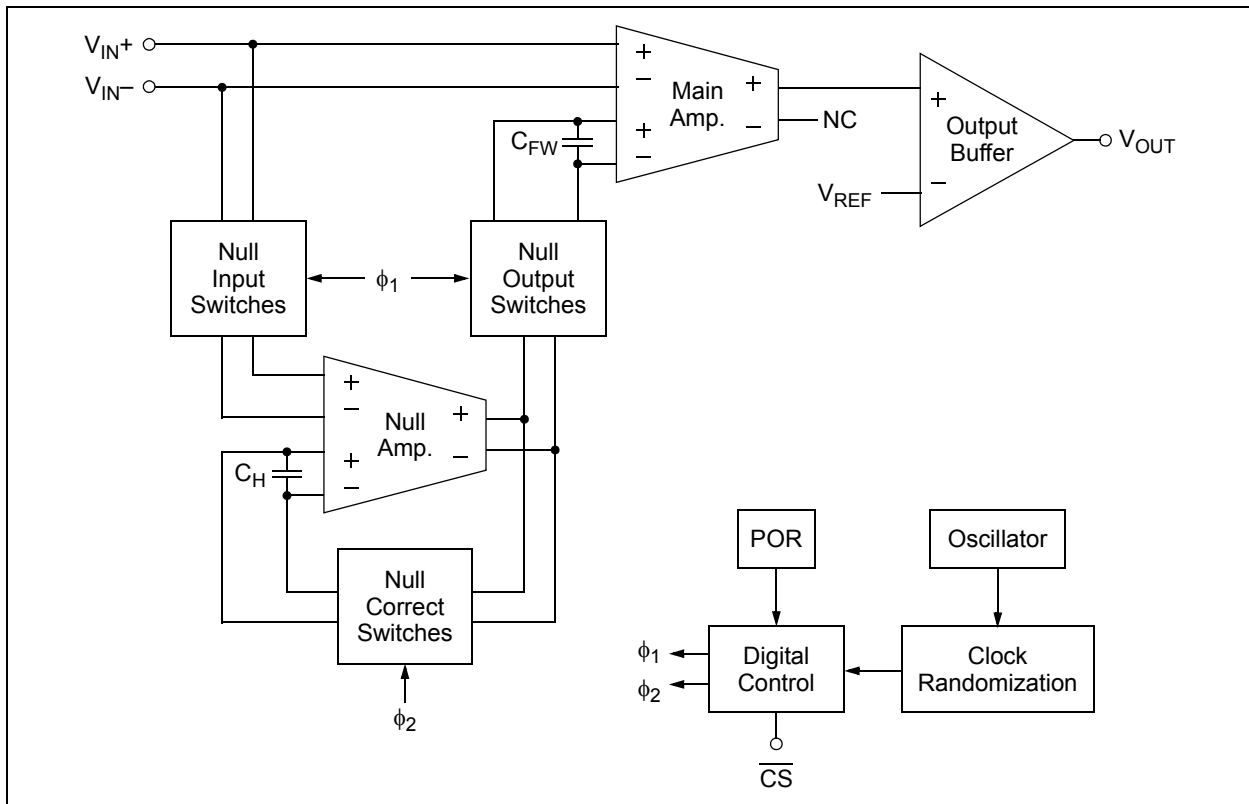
$V_{IN}+$
$V_{IN}-$
+
−
Main Amp.
+
−
+
−
NC
$C_{FW}$
+
Output Buffer
−
$V_{OUT}$
$V_{REF}$
Null Input Switches
$\phi_1$
Null Output Switches
+
−
Null Amp.
+
−
+
−
$C_H$
Null Correct Switches
$\phi_2$
POR
Oscillator
$\phi_1$
$\phi_2$
Digital Control
Clock Randomization
$\overline{CS}$